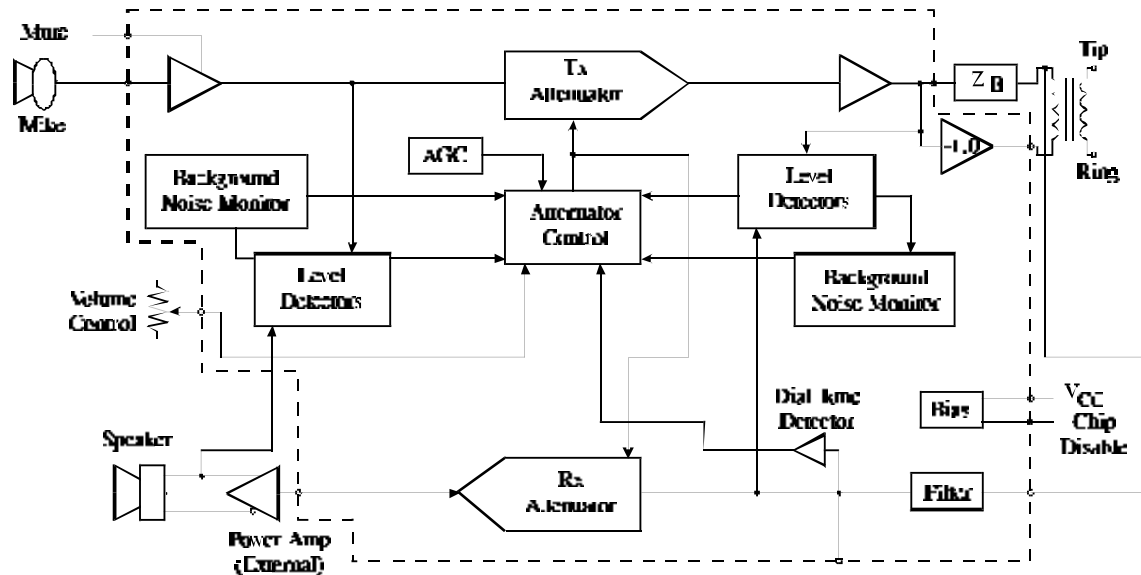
Mute
Mike
Tx Attenuator
$Z_B$
Tip
Ring
-1.0
AGC
Background Noise Monitor
Attenuator Control
Level Detectors
Level Detectors
Background Noise Monitor
Volume Control
Dial Tone Detector
Bias
$V_{CC}$
Chip Disable
Speaker
Rx Attenuator
Filter
Power Amp (External)